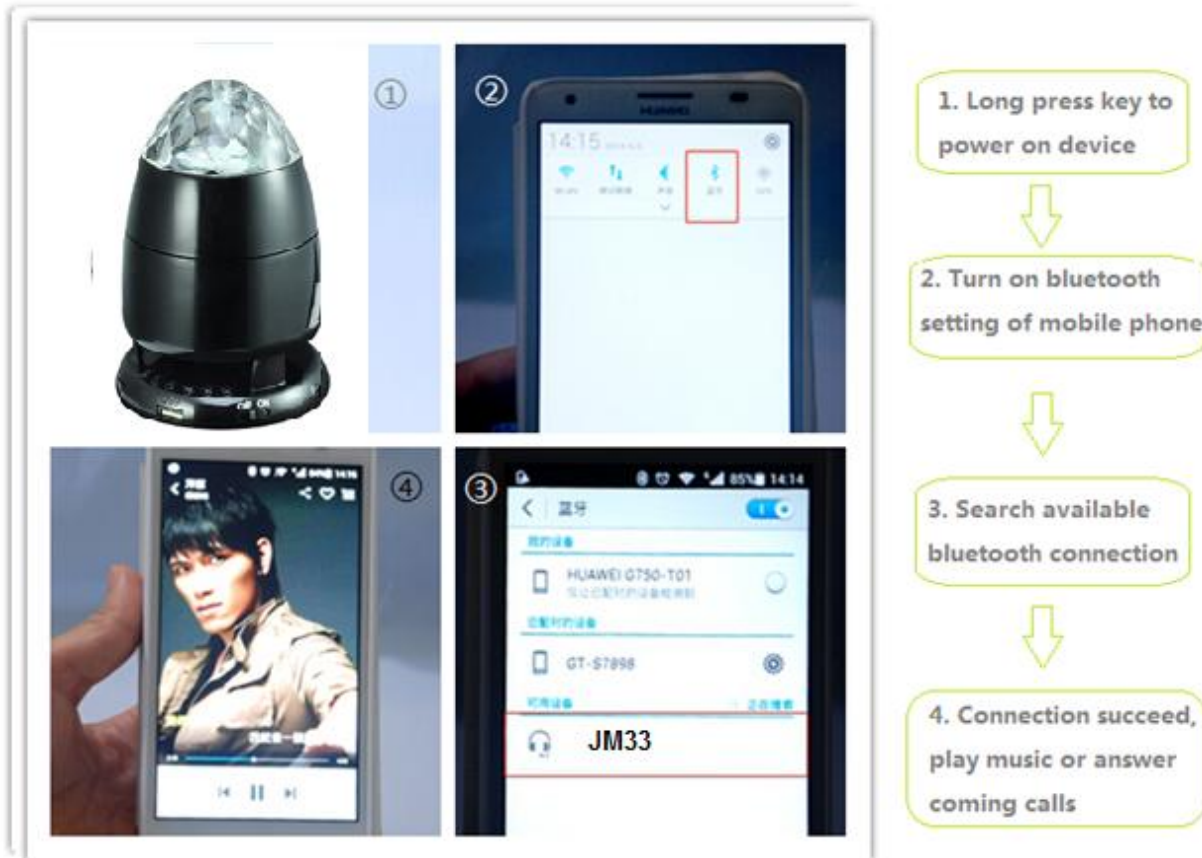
①

②

HUAWEI

14:15

④

③

85% 14:14

蓝牙

HUAWEI G750-T01

GT-S7898

JM33

1. Long press key to power on device

2. Turn on bluetooth setting of mobile phone

3. Search available bluetooth connection

4. Connection succeed, play music or answer coming calls